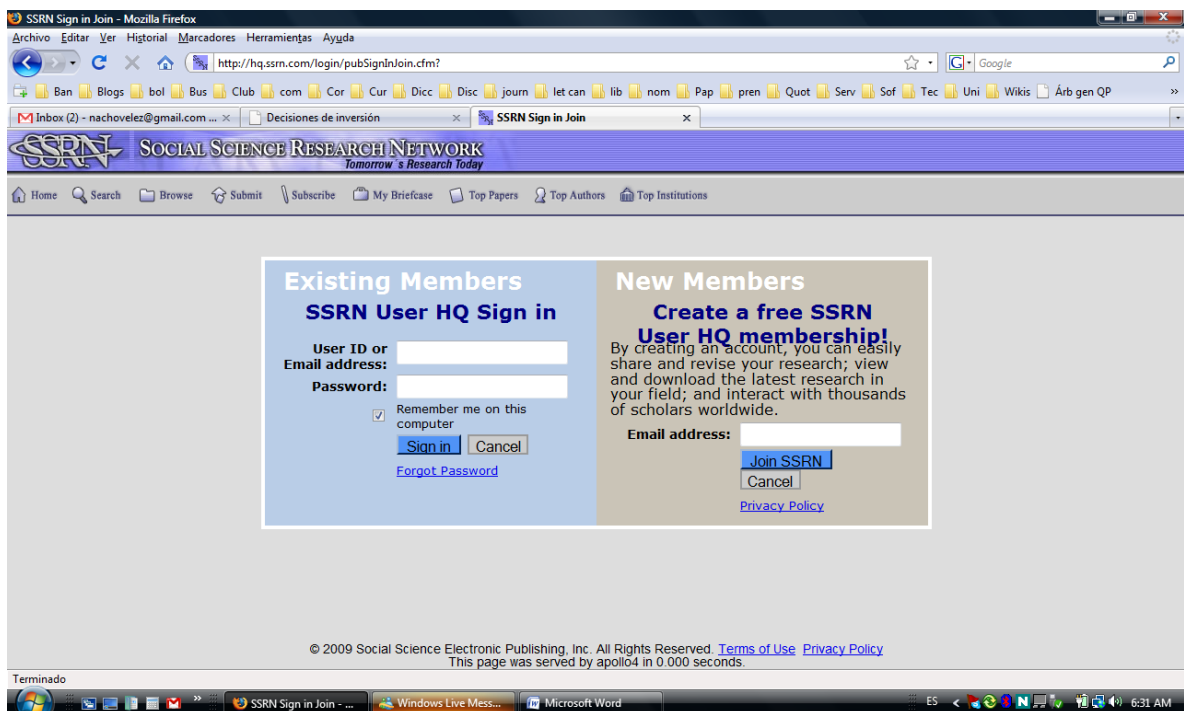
SSRN Sign in Join - Mozilla Firefox

Archivo Editar Ver Historial Marcadores Herramientas Ayuda

http://hq.ssrn.com/login/pubSignInJoin.cfm?

Google

Ban Blogs bol Bus Club com Cor Cur Dicc Disc journ let can lib nom Pap pren Quot Serv Sof Tec Uni Wikis Árb gen QP

Inbox (2) - nachovelez@gmail.com ... Decisiones de inversión SSRN Sign in Join

SSRN SOCIAL SCIENCE RESEARCH NETWORK Tomorrow's Research Today

Home Search Browse Submit Subscribe My Briefcase Top Papers Top Authors Top Institutions

Existing Members

SSRN User HQ Sign in

User ID or Email address:

Password:

Remember me on this computer

Sign in Cancel

Forgot Password

New Members

Create a free SSRN User HQ membership!

By creating an account, you can easily share and revise your research; view and download the latest research in your field; and interact with thousands of scholars worldwide.

Email address:

Join SSRN

Cancel

Privacy Policy

© 2009 Social Science Electronic Publishing, Inc. All Rights Reserved. Terms of Use Privacy Policy
This page was served by apollo4 in 0.000 seconds.

Terminado

SSRN Sign in Join - ... Windows Live Mess... Microsoft Word

ES 6:31 AM